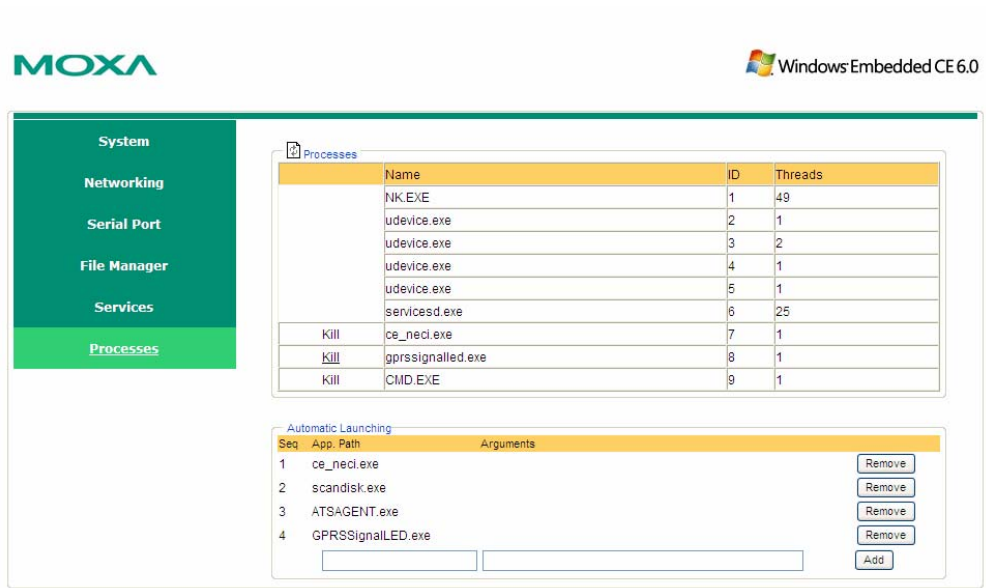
MOXA

Windows Embedded CE 6.0

System

Networking

Serial Port

File Manager

Services

Processes

Processes

| | Name | ID | Threads |
|---|---|---|---|
| | NK.EXE | 1 | 49 |
| | udevice.exe | 2 | 1 |
| | udevice.exe | 3 | 2 |
| | udevice.exe | 4 | 1 |
| | udevice.exe | 5 | 1 |
| | servicesd.exe | 6 | 25 |
| Kill | ce_neci.exe | 7 | 1 |
| Kill | gprssignalled.exe | 8 | 1 |
| Kill | CMD.EXE | 9 | 1 |

Automatic Launching

| Seq | App. Path | Arguments | |
|---|---|---|---|
| 1 | ce_neci.exe | | Remove |
| 2 | scandisk.exe | | Remove |
| 3 | ATSAGENT.exe | | Remove |
| 4 | GPRSSignalLED.exe | | Remove |
| | | | Add |